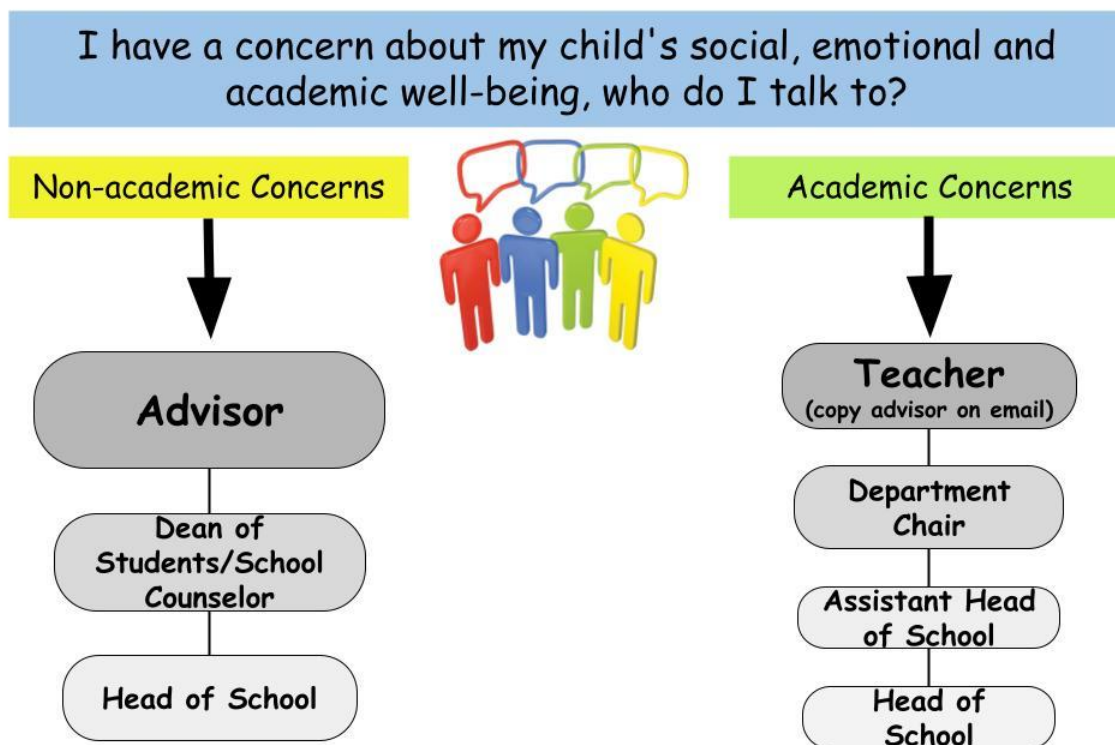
I have a concern about my child's social, emotional and academic well-being, who do I talk to?

Non-academic Concerns

Advisor

Dean of Students/School Counselor

Head of School

Academic Concerns

Teacher
(copy advisor on email)

Department Chair

Assistant Head of School

Head of School